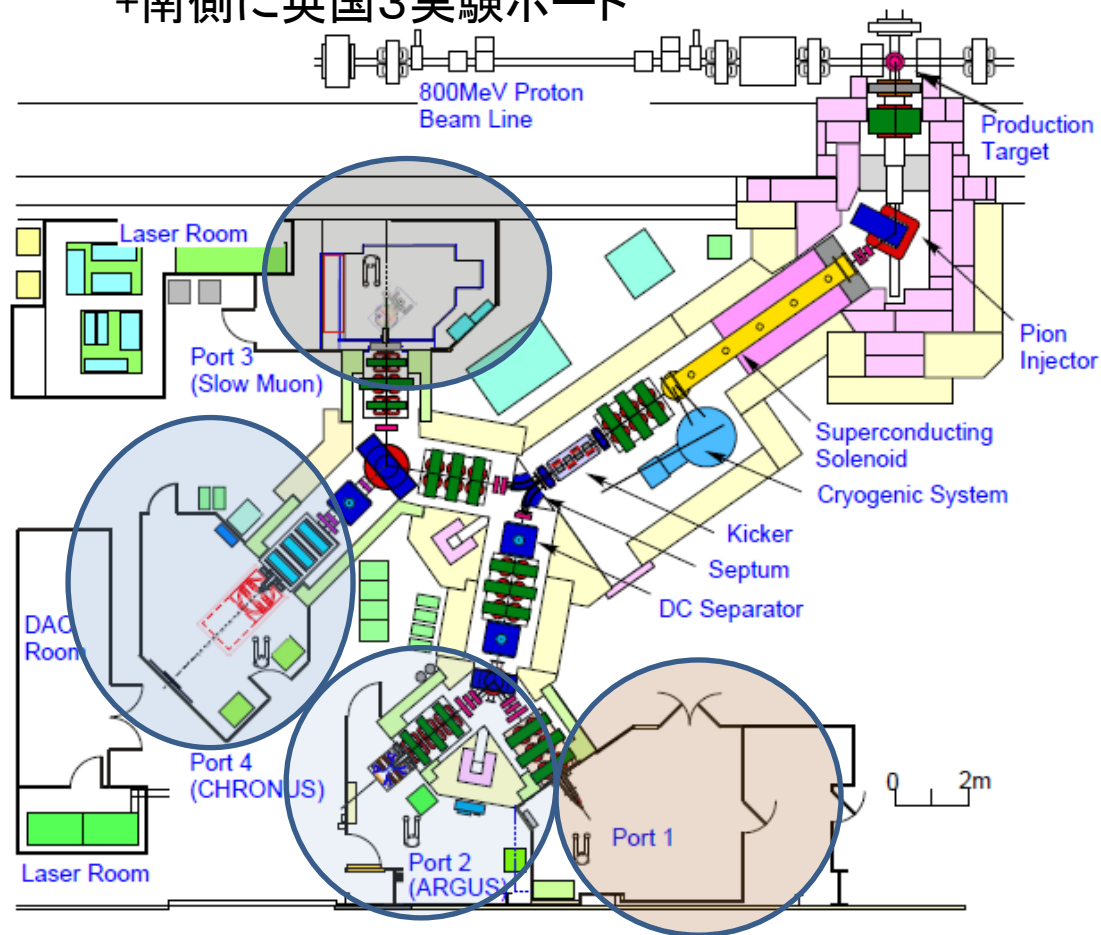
+南側に英国3実験ポート

800MeV Proton Beam Line

Production Target

Laser Room

Port 3 (Slow Muon)

Pion Injector

Superconducting Solenoid

Cryogenic System

Kicker

Septum

DC Separator

DAQ Room

Port 4 (CHRONUS)

Port 2 (ARGUS)

Port 1

0 2m

Laser Room